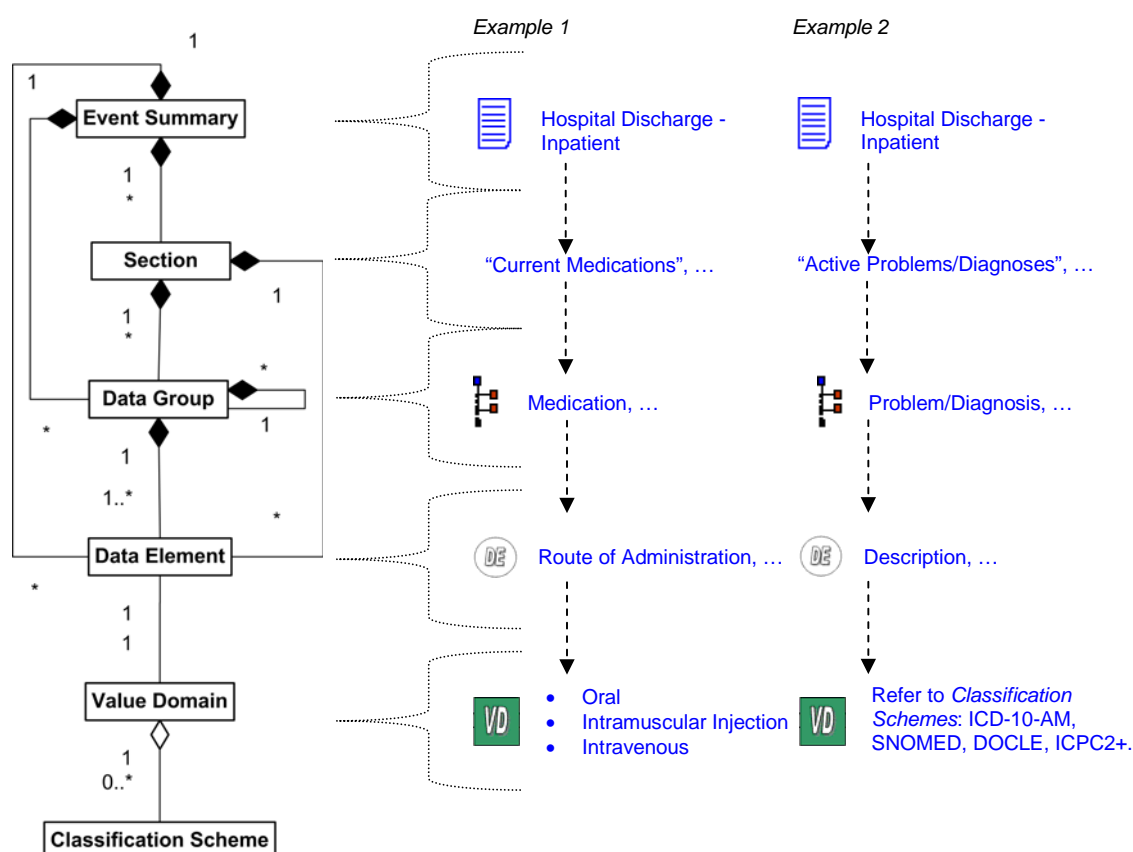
Example 1

Example 2

1

1

Event Summary

1
*

Section

1

1
*

*

Data Group

1

*

1

1..*

*

Data Element

*

1

1

Value Domain

1
0..*

Classification Scheme

Hospital Discharge - Inpatient

"Current Medications", …

Medication, …

DE

Route of Administration, …

VD

• Oral
• Intramuscular Injection
• Intravenous

Hospital Discharge - Inpatient

"Active Problems/Diagnoses", …

Problem/Diagnosis, …

DE

Description, …

VD

Refer to *Classification Schemes*: ICD-10-AM, SNOMED, DOCLE, ICPC2+.